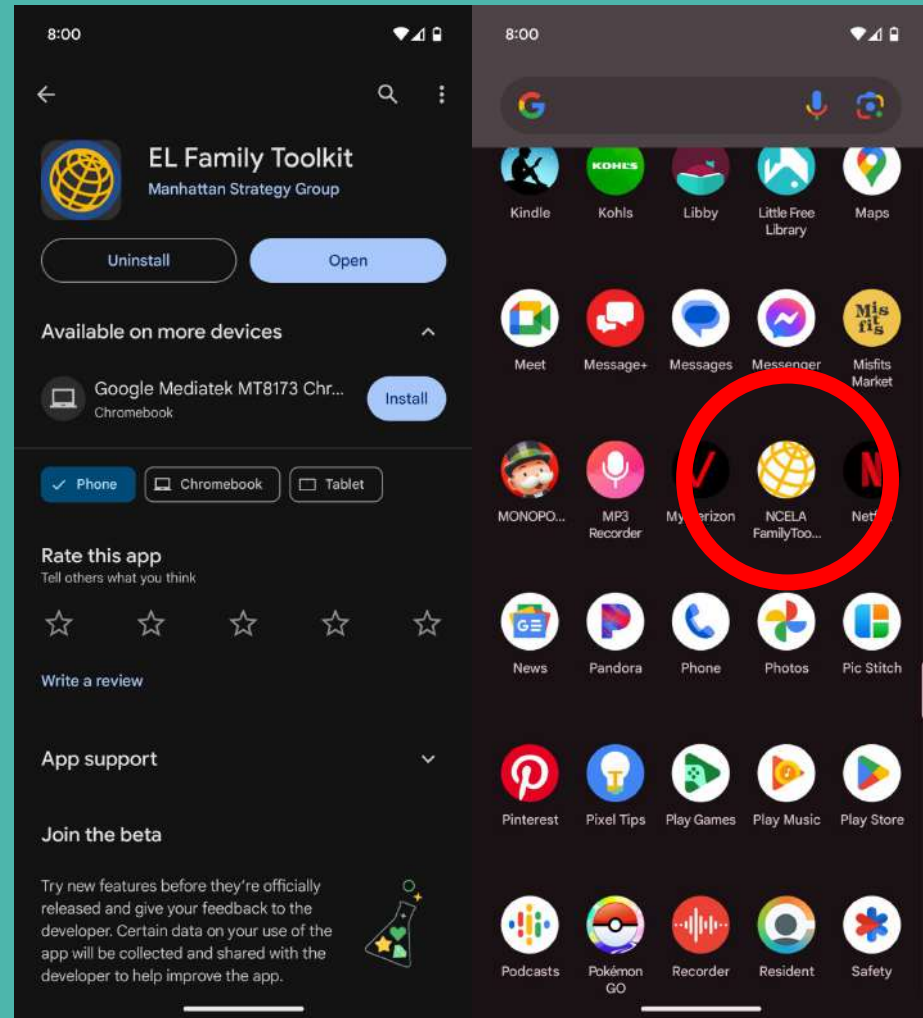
8:00

EL Family Toolkit
Manhattan Strategy Group

Uninstall
Open

Available on more devices

Google Mediatek MT8173 Chr...
Chromebook
Install

Phone
Chromebook
Tablet

Rate this app
Tell others what you think

Write a review

App support

Join the beta

Try new features before they're officially released and give your feedback to the developer. Certain data on your use of the app will be collected and shared with the developer to help improve the app.

8:00

Kindle
Kohls
Libby
Little Free Library
Maps

Meet
Message+
Messages
Messenger
Misfits Market

MONOPO...
MP3 Recorder
My Verizon
NCELA FamilyToo...
Netflix

News
Pandora
Phone
Photos
Pic Stitch

Pinterest
Pixel Tips
Play Games
Play Music
Play Store

Podcasts
Pokémon GO
Recorder
Resident
Safety